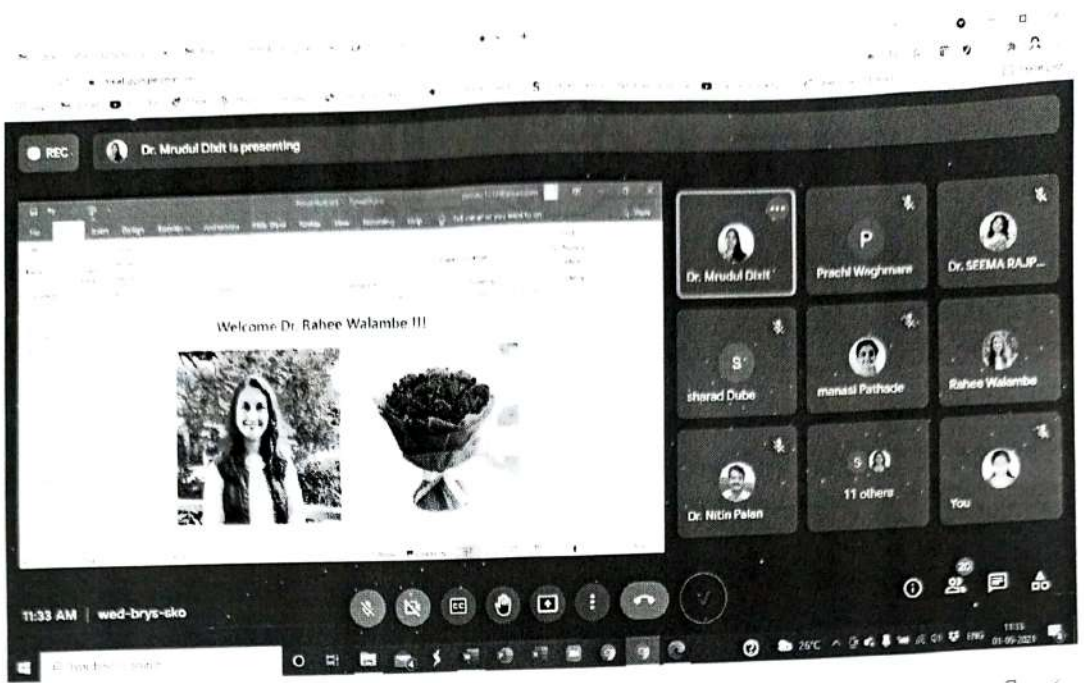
REC

Dr. Mrudul Dixit is presenting

Welcome Dr. Rahee Walambe !!!

Dr. Mrudul Dixit

P

Prachi Waghmare

Dr. SEEMA RAJP...

S

sharad Dube

manasi Pathade

Rahee Walambe

Dr. Nitin Palan

11 others

You

11:33 AM | wed-brys-sko

20

26°C

ENG

01-09-2021